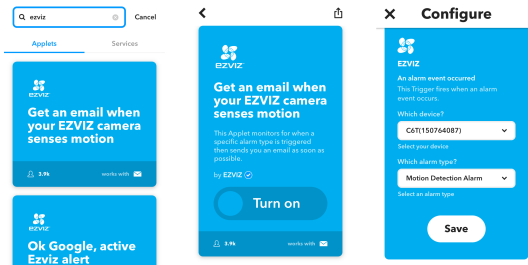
ezviz

Cancel

Applets

Services

EZVIZ

Get an email when your EZVIZ camera senses motion

3.9k

works with

EZVIZ

Ok Google, active Ezviz alert

EZVIZ

Get an email when your EZVIZ camera senses motion

This Applet monitors for when a specific alarm type is triggered then sends you an email as soon as possible.

by EZVIZ

Turn on

3.9k

works with

Configure

EZVIZ

An alarm event occurred

This Trigger fires when an alarm event occurs.

Which device?

C6T(150764087)

Select your device

Which alarm type?

Motion Detection Alarm

Select an alarm type

Save